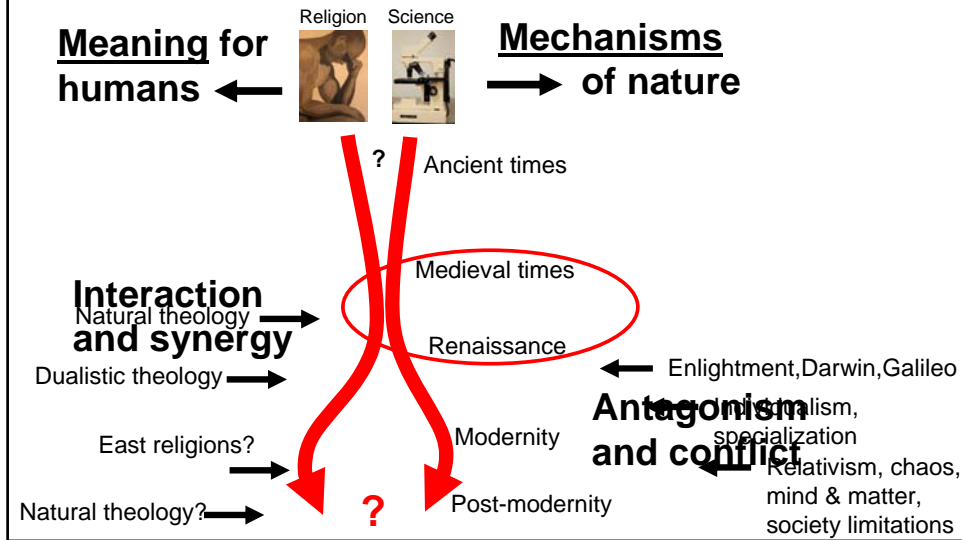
Religion Science

Meaning for humans

Mechanisms of nature

?

Ancient times

Medieval times

Interaction and synergy

Natural theology

Renaissance

Dualistic theology

Enlightment,Darwin,Galileo

Antagonism and conflict

Individualism, specialization

East religions?

Modernity

Relativism, chaos, mind & matter, society limitations

Natural theology?

?

Post-modernity